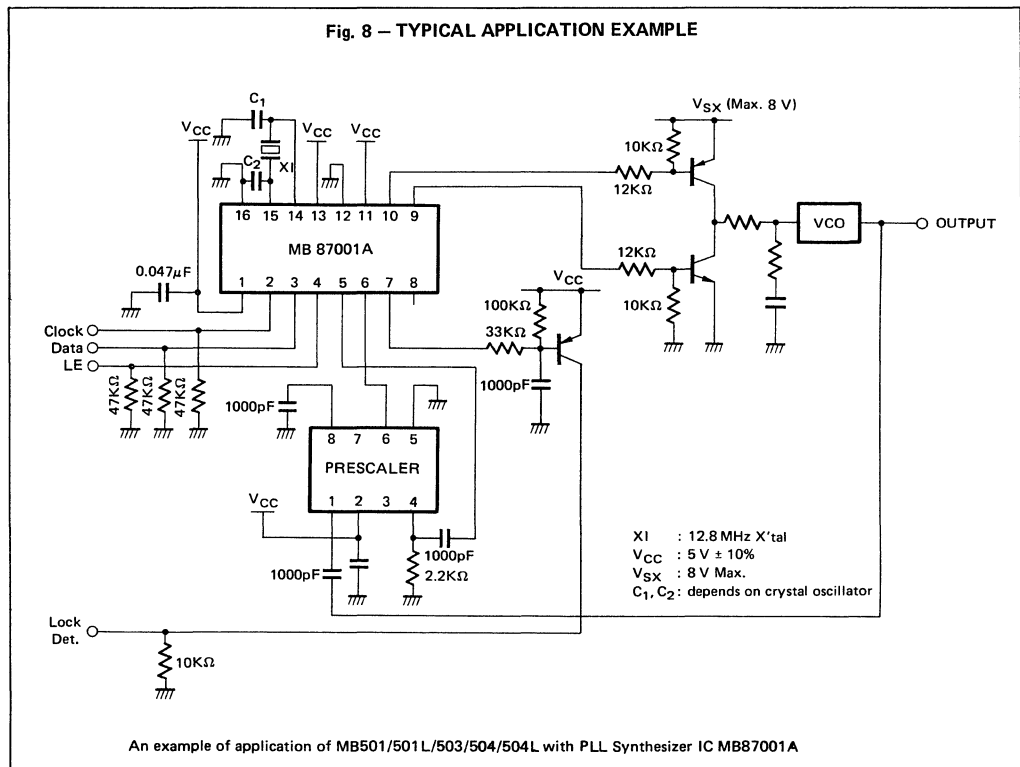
Fig. 8 — TYPICAL APPLICATION EXAMPLE

$C_1$

$V_{CC}$

$V_{CC}$

$V_{CC}$

$C_2$

XI

$V_{SX}$ (Max. 8 V)

10KΩ

12KΩ

16 15 14 13 12 11 10 9

MB 87001A

1 2 3 4 5 6 7 8

0.047μF

12KΩ

10KΩ

VCO

OUTPUT

$V_{CC}$

100KΩ

33KΩ

1000pF

Clock

Data

LE

47KΩ 47KΩ 47KΩ

1000pF

8 7 6 5

PRESCALER

1 2 3 4

$V_{CC}$

1000pF

2.2KΩ

1000pF

XI : 12.8 MHz X'tal
$V_{CC}$ : 5 V ± 10%
$V_{SX}$ : 8 V Max.
$C_1, C_2$: depends on crystal oscillator

Lock Det.

10KΩ

An example of application of MB501/501L/503/504/504L with PLL Synthesizer IC MB87001A